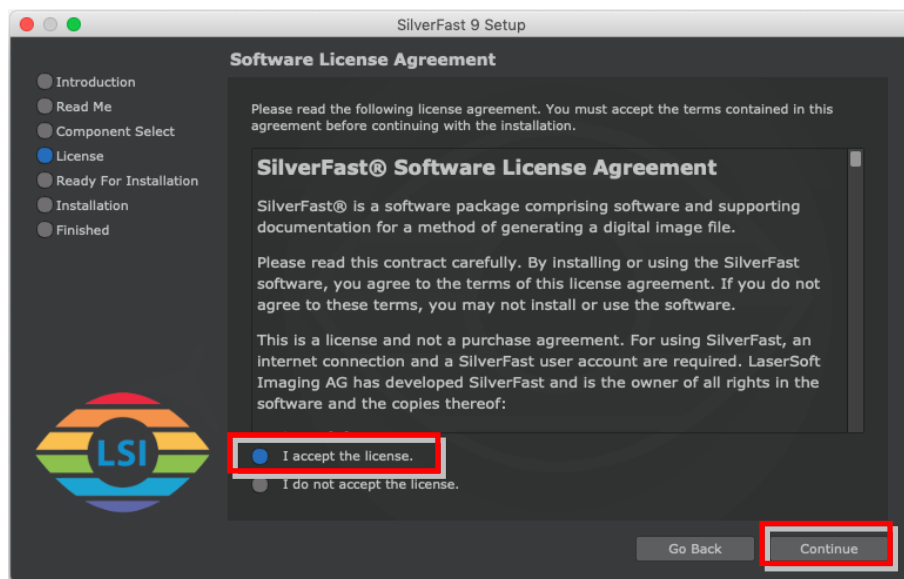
SilverFast 9 Setup

Software License Agreement

Introduction
Read Me
Component Select
License
Ready For Installation
Installation
Finished

Please read the following license agreement. You must accept the terms contained in this agreement before continuing with the installation.

SilverFast® Software License Agreement

SilverFast® is a software package comprising software and supporting documentation for a method of generating a digital image file.

Please read this contract carefully. By installing or using the SilverFast software, you agree to the terms of this license agreement. If you do not agree to these terms, you may not install or use the software.

This is a license and not a purchase agreement. For using SilverFast, an internet connection and a SilverFast user account are required. LaserSoft Imaging AG has developed SilverFast and is the owner of all rights in the software and the copies thereof:

LSI

I accept the license.
I do not accept the license.

Go Back
Continue